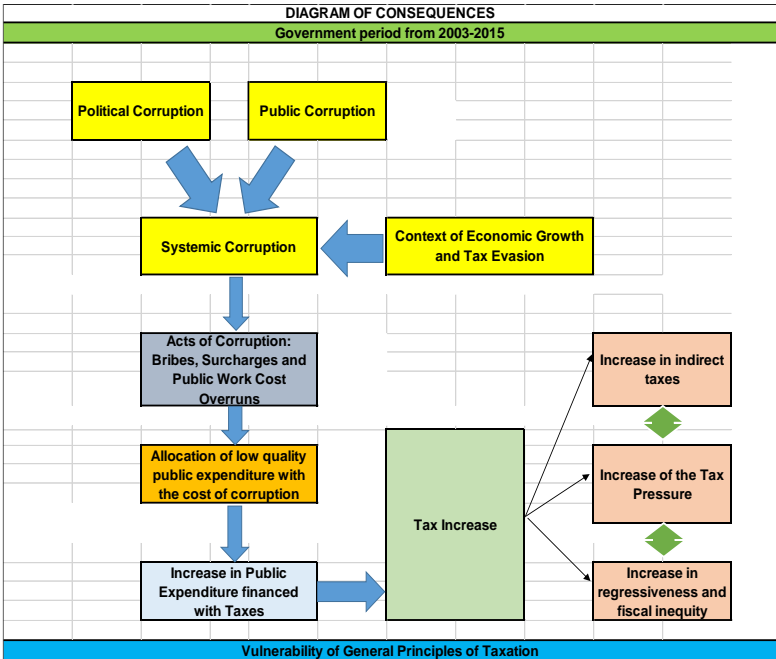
DIAGRAM OF CONSEQUENCES

Government period from 2003-2015

Political Corruption

Public Corruption

Systemic Corruption

Context of Economic Growth and Tax Evasion

Acts of Corruption: Bribes, Surcharges and Public Work Cost Overruns

Allocation of low quality public expenditure with the cost of corruption

Increase in Public Expenditure financed with Taxes

Tax Increase

Increase in indirect taxes

Increase of the Tax Pressure

Increase in regressiveness and fiscal inequity

Vulnerability of General Principles of Taxation